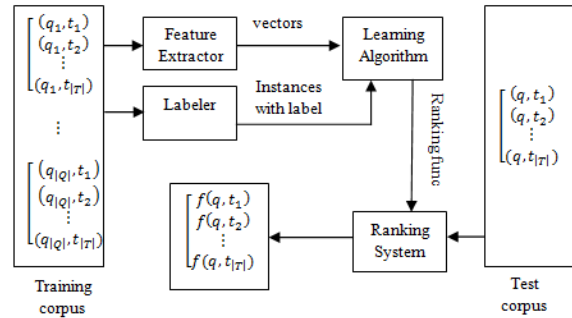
$(q_1, t_1)$
$(q_1, t_2)$
$\vdots$
$(q_1, t_{|T|})$

$\vdots$

$(q_{|Q|}, t_1)$
$(q_{|Q|}, t_2)$
$\vdots$
$(q_{|Q|}, t_{|T|})$

Training corpus

Feature Extractor

vectors

Learning Algorithm

Labeler

Instances with label

Rankingfunc

$(q, t_1)$
$(q, t_2)$
$\vdots$
$(q, t_{|T|})$

Test corpus

$f(q, t_1)$
$f(q, t_2)$
$\vdots$
$f(q, t_{|T|})$

Ranking System